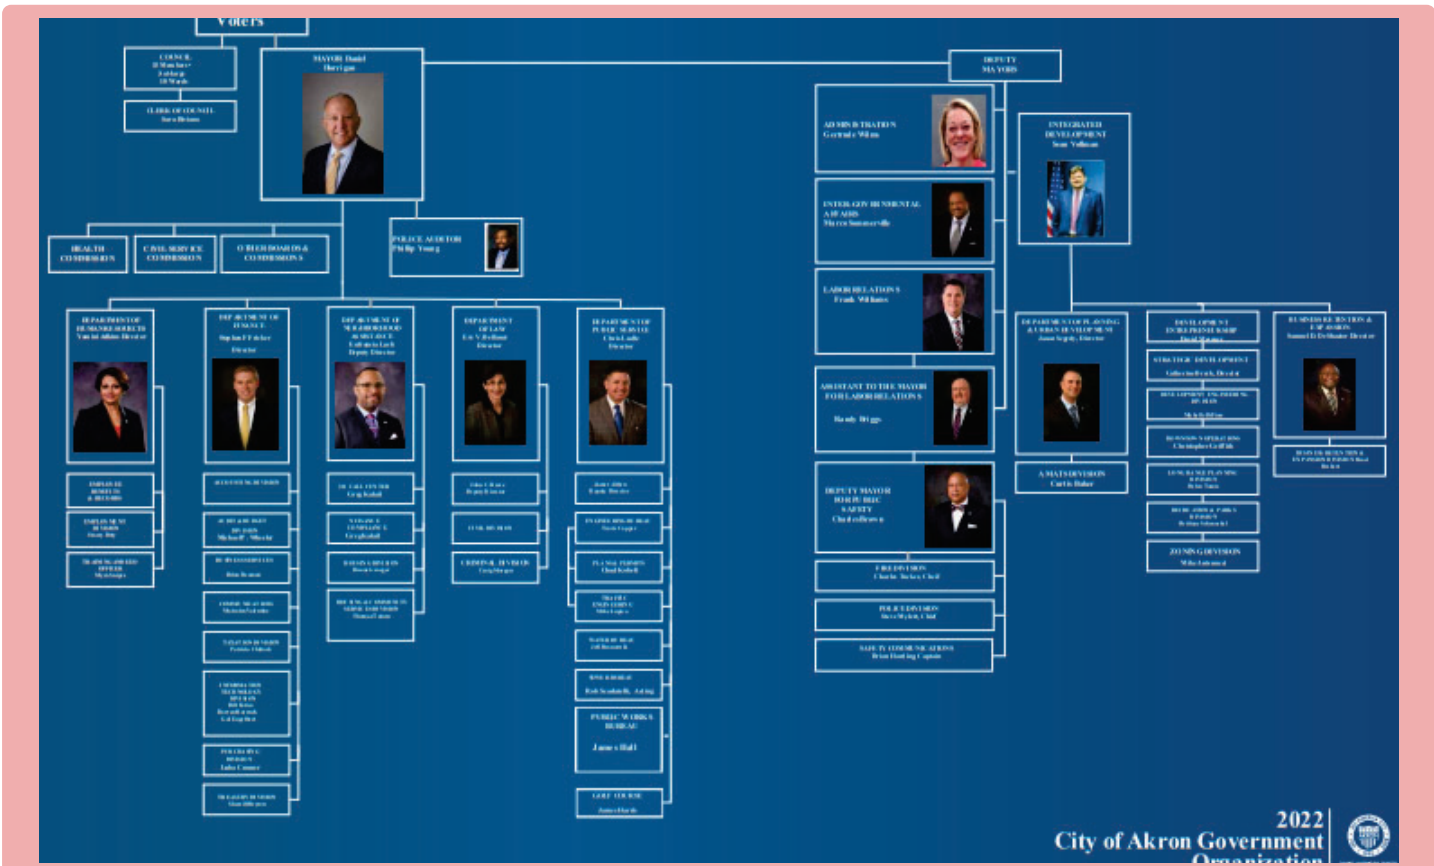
Voters

COUNCIL
8 Members
3 at-large
10 Wards

CLERK OF COUNCIL
Sara Biviano

MAYOR Daniel Horrigan

DEPUTY MAYORS

ADMINISTRATION
Gertrude Wilms

INTERGOVERNMENTAL AFFAIRS
Marco Sommerville

LABOR RELATIONS
Frank Williams

ASSISTANT TO THE MAYOR FOR LABOR RELATIONS
Randy Briggs

DEPUTY MAYOR FOR PUBLIC SAFETY
Charles Brown

INTEGRATED DEVELOPMENT
Sean Vollman

HEALTH COMMISSION

CIVIL SERVICE COMMISSION

OTHER BOARDS & COMMISSIONS

POLICE AUDITOR
Phillip Young

DEPARTMENT OF HUMAN RESOURCES
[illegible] Director

DEPARTMENT OF FINANCE
Stephen F. Fricker
Director

DEPARTMENT OF NEIGHBORHOOD ASSISTANCE
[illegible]
Deputy Director

DEPARTMENT OF LAW
Eve V. Belfance
Director

DEPARTMENT OF PUBLIC SERVICE
Chris Ludle
Director

DEPARTMENT OF PLANNING & URBAN DEVELOPMENT
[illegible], Director

DEVELOPMENT ENGINEERING
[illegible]

STRATEGIC DEVELOPMENT
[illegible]

BUSINESS RETENTION & EXPANSION
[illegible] Director

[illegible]

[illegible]

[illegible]

ACCOUNTING DIVISION

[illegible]

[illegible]

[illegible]

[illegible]

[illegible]

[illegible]

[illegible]

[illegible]

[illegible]

CRIMINAL DIVISION
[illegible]

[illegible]

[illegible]

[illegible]

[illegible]

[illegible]

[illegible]

PUBLIC WORKS BUREAU
James Hall

GOLF COURSE
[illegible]

FIRE DIVISION
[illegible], Chief

POLICE DIVISION
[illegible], Chief

SAFETY COMMUNICATIONS
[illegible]

AMATS DIVISION
Curtis Baker

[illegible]

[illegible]

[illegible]

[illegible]

ZONING DIVISION
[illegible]

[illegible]

2022
City of Akron Government Organization